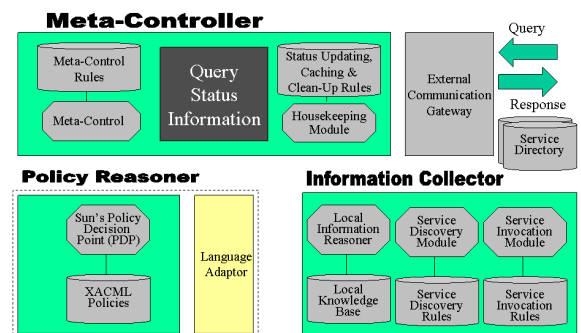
Meta-Controller

Meta-Control Rules

Meta-Control

Query Status Information

Status Updating, Caching & Clean-Up Rules

Housekeeping Module

External Communication Gateway

Query

Response

Service Directory

Policy Reasoner

Sun's Policy Decision Point (PDP)

XACML Policies

Language Adaptor

Information Collector

Local Information Reasoner

Local Knowledge Base

Service Discovery Module

Service Discovery Rules

Service Invocation Module

Service Invocation Rules